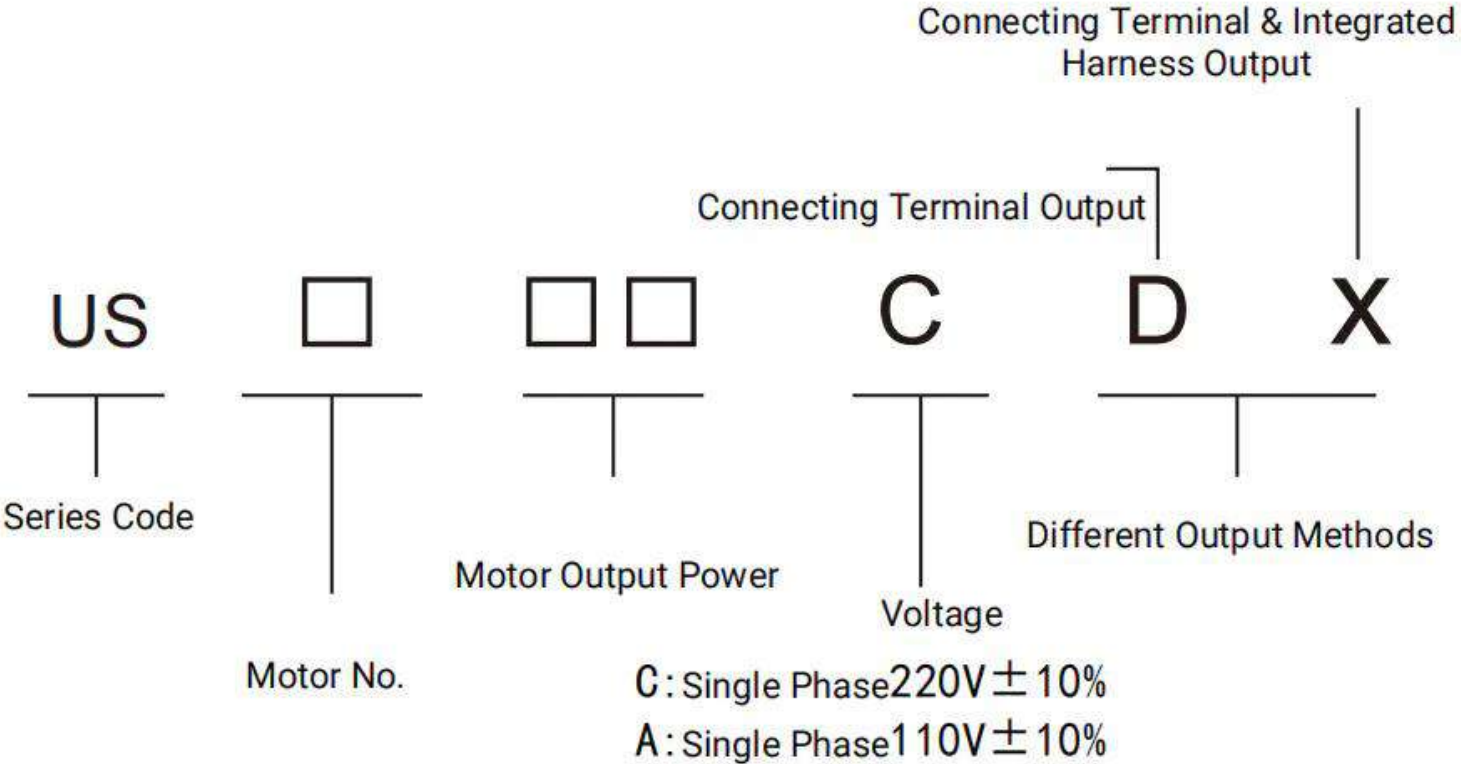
Connecting Terminal & Integrated Harness Output

Connecting Terminal Output

US □ □□ C D X

Series Code

Motor No.

Motor Output Power

Voltage

C: Single Phase220V$\pm$10%
A: Single Phase110V$\pm$10%

Different Output Methods